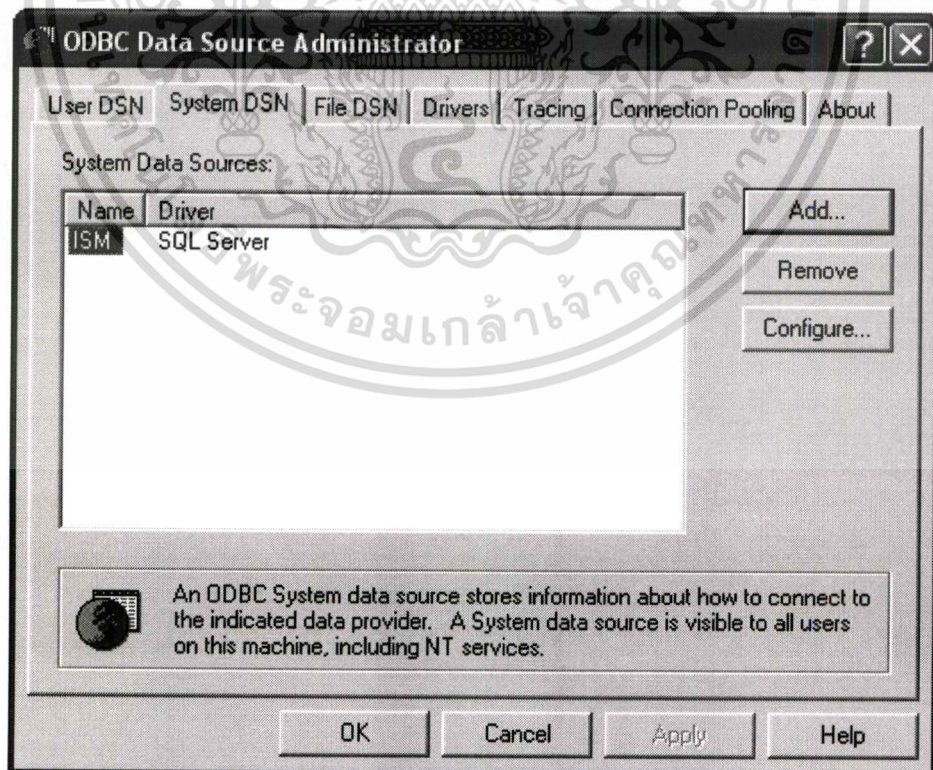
ODBC Data Source Administrator

?

User DSN | System DSN | File DSN | Drivers | Tracing | Connection Pooling | About

System Data Sources:

| Name | Driver |
|---|---|
| ISM | SQL Server |

Add...

Remove

Configure...

An ODBC System data source stores information about how to connect to the indicated data provider. A System data source is visible to all users on this machine, including NT services.

OK

Cancel

Apply

Help

พระจอมเกล้าเจ้าคุณทหาร